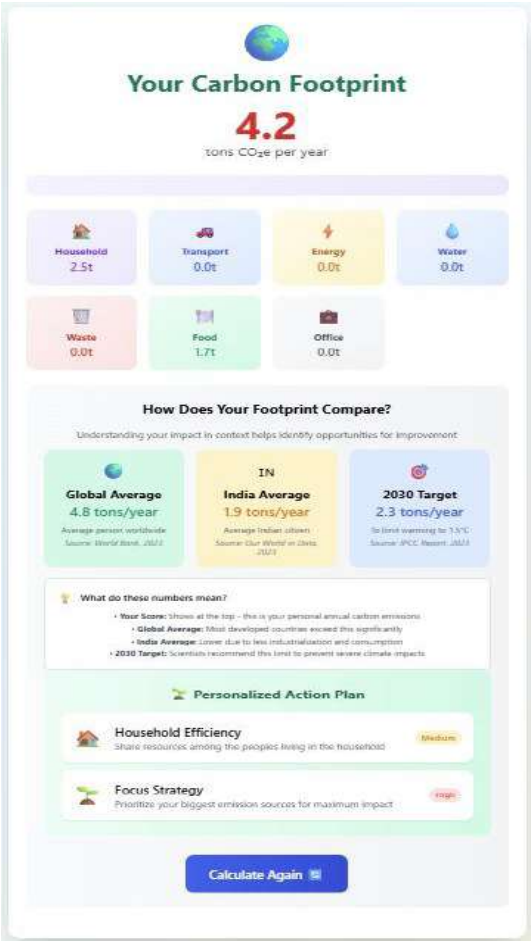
Your Carbon Footprint

4.2

tons $CO_2e$ per year

Household
2.5t

Transport
0.0t

Energy
0.0t

Water
0.0t

Waste
0.0t

Food
1.7t

Office
0.0t

How Does Your Footprint Compare?

Understanding your impact in context helps identify opportunities for improvement

Global Average
4.8 tons/year
Average person worldwide
Source: World Bank, 2023

IN
India Average
1.9 tons/year
Average Indian citizen
Source: Our World in Data, 2023

2030 Target
2.3 tons/year
To limit warming to 1.5°C
Source: IPCC Report, 2023

What do these numbers mean?

• Your Score: Shows at the top - this is your personal annual carbon emissions
• Global Average: Most developed countries exceed this significantly
• India Average: Lower due to less industrialization and consumption
• 2030 Target: Scientists recommend this limit to prevent severe climate impacts

Personalized Action Plan

Household Efficiency
Share resources among the peoples living in the household
Medium

Focus Strategy
Prioritize your biggest emission sources for maximum impact
High

Calculate Again